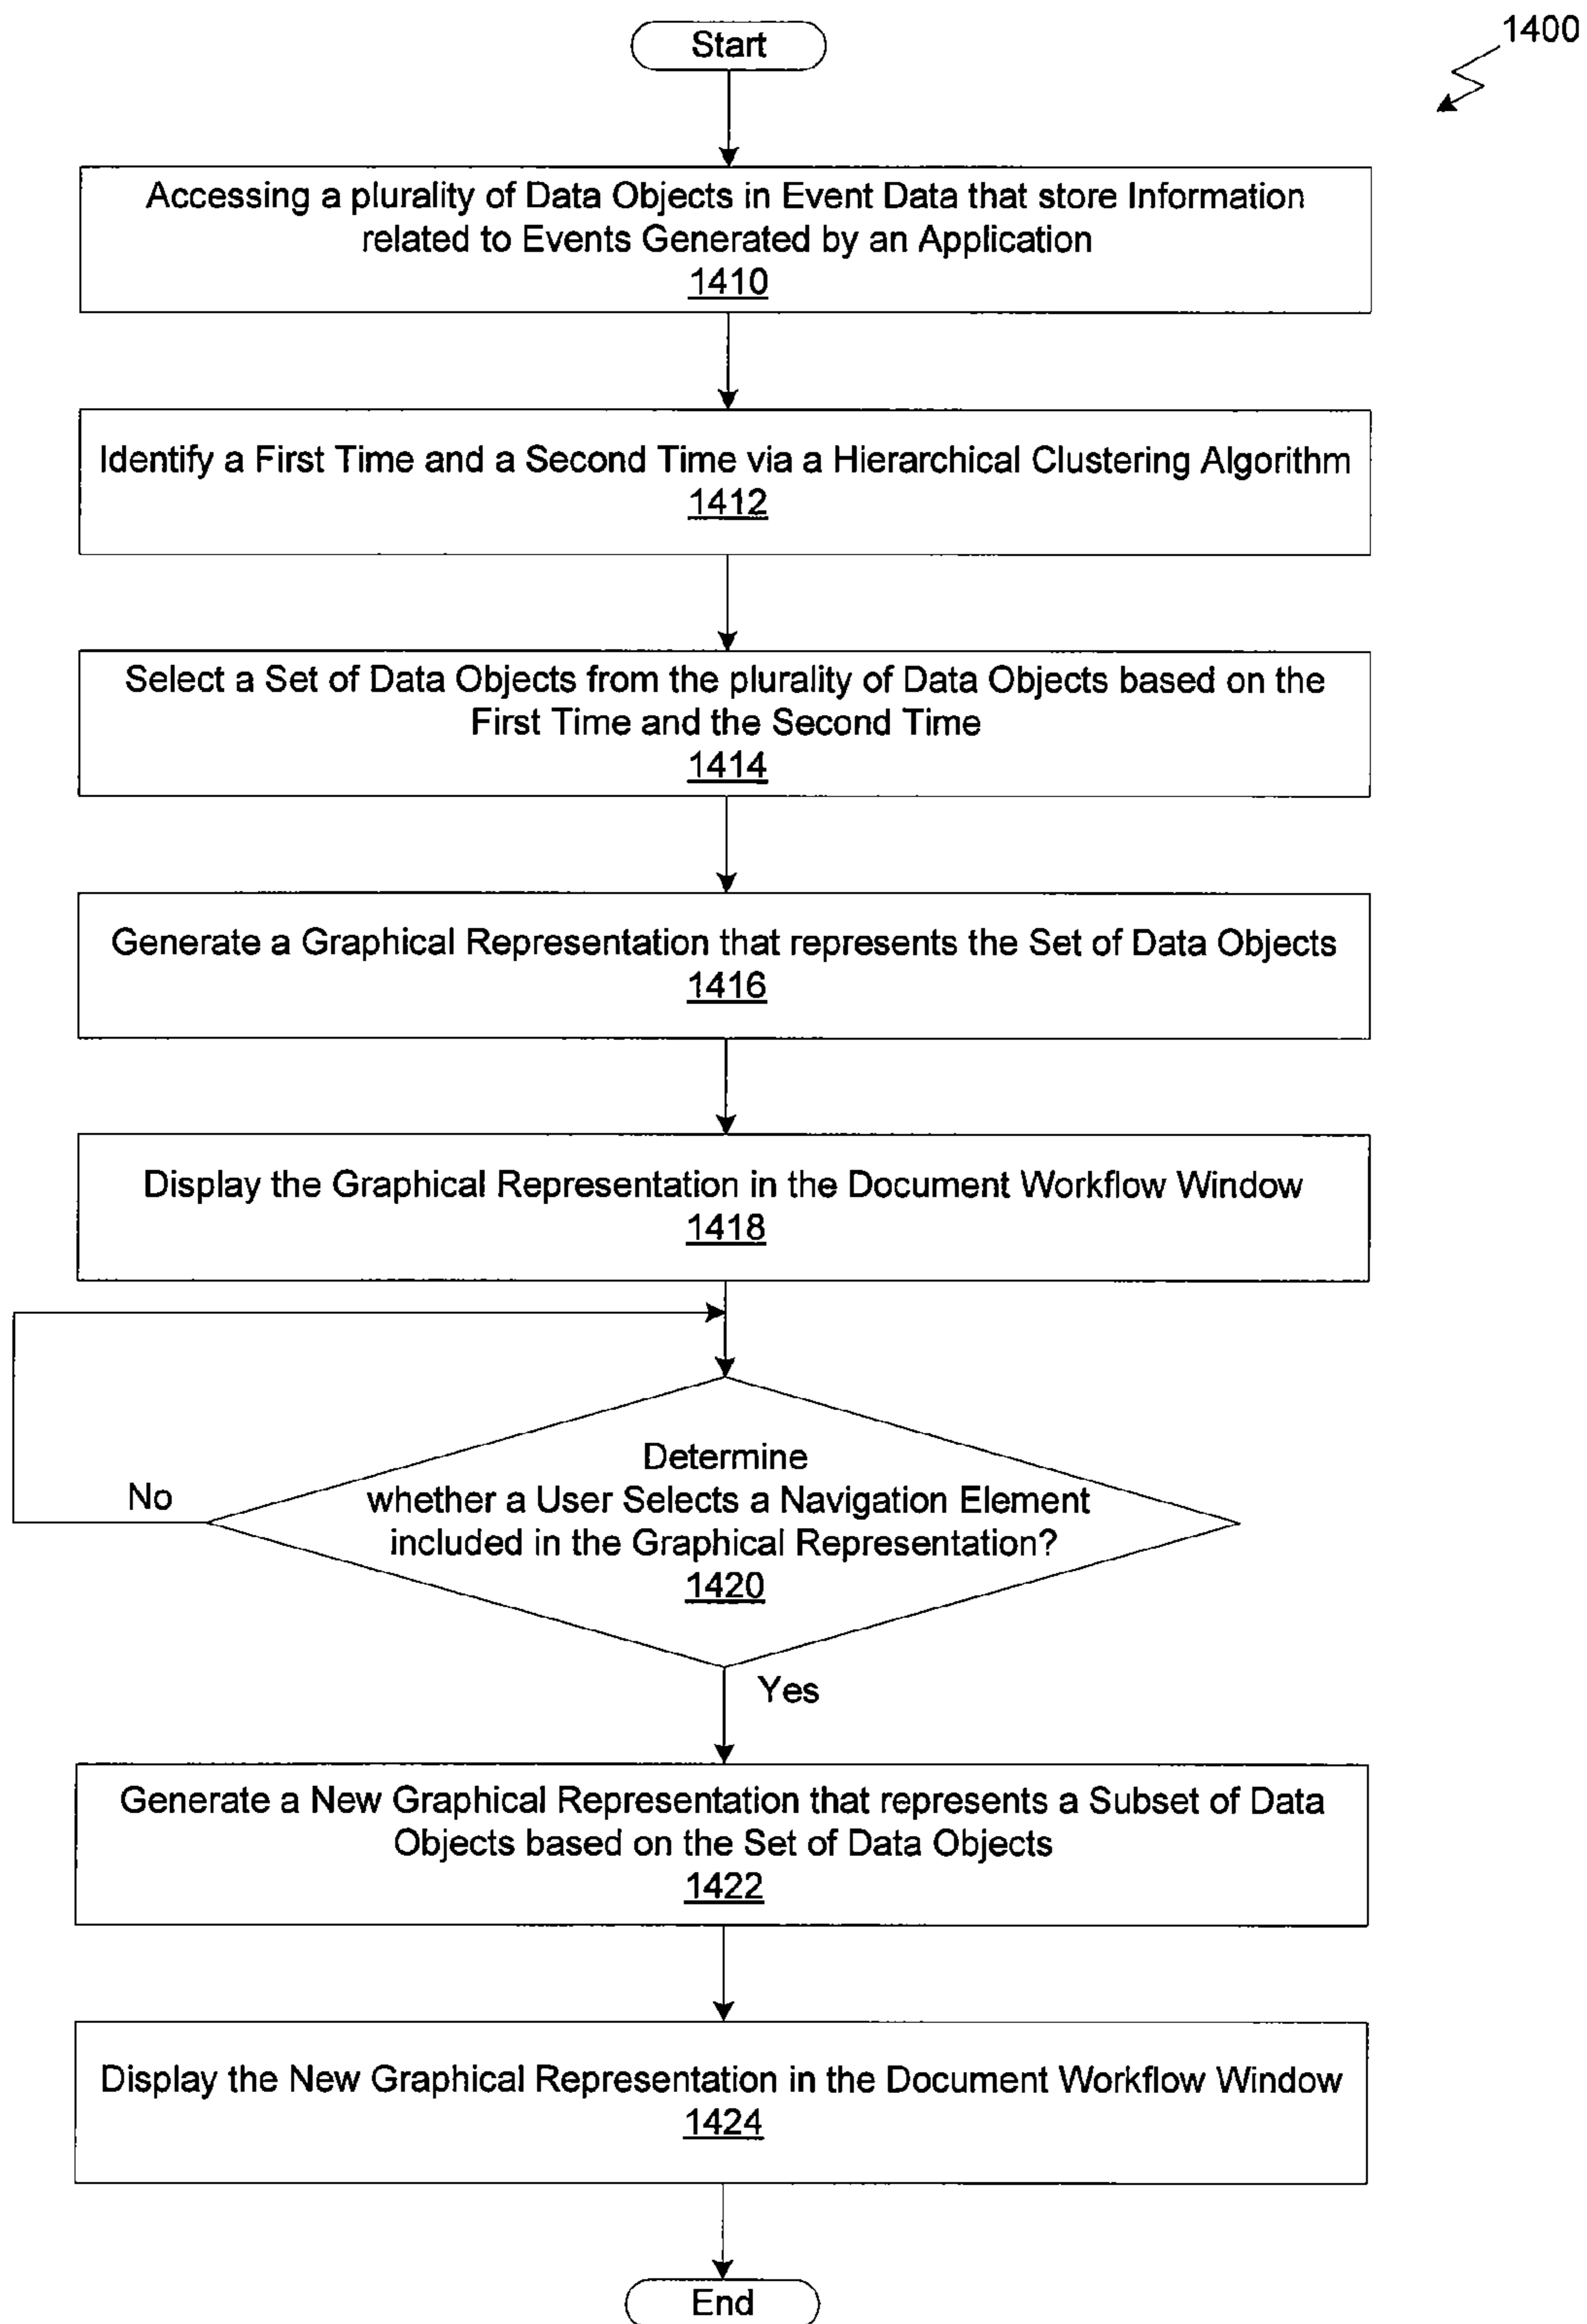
Start

1400

Accessing a plurality of Data Objects in Event Data that store Information related to Events Generated by an Application
1410

Identify a First Time and a Second Time via a Hierarchical Clustering Algorithm
1412

Select a Set of Data Objects from the plurality of Data Objects based on the First Time and the Second Time
1414

Generate a Graphical Representation that represents the Set of Data Objects
1416

Display the Graphical Representation in the Document Workflow Window
1418

Determine whether a User Selects a Navigation Element included in the Graphical Representation?
1420

No

Yes

Generate a New Graphical Representation that represents a Subset of Data Objects based on the Set of Data Objects
1422

Display the New Graphical Representation in the Document Workflow Window
1424

End